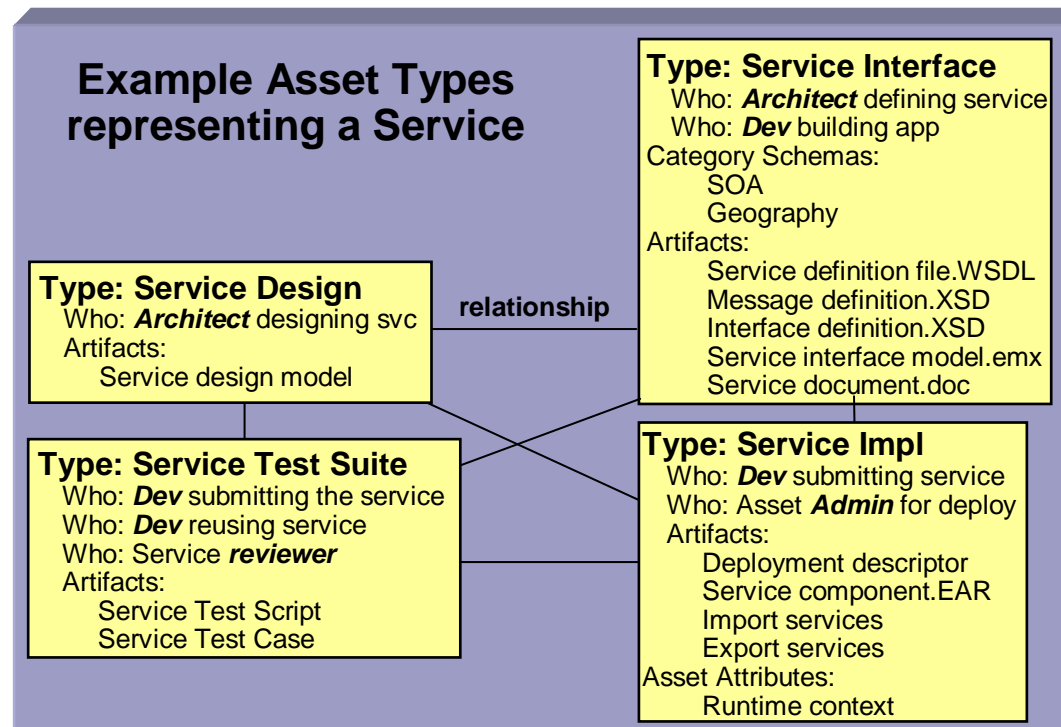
Example Asset Types representing a Service

Type: Service Interface
Who: ***Architect*** defining service
Who: ***Dev*** building app
Category Schemas:
SOA
Geography
Artifacts:
Service definition file.WSDL
Message definition.XSD
Interface definition.XSD
Service interface model.emx
Service document.doc

Type: Service Design
Who: ***Architect*** designing svc
Artifacts:
Service design model

relationship

Type: Service Test Suite
Who: ***Dev*** submitting the service
Who: ***Dev*** reusing service
Who: Service ***reviewer***
Artifacts:
Service Test Script
Service Test Case

Type: Service Impl
Who: ***Dev*** submitting service
Who: Asset ***Admin*** for deploy
Artifacts:
Deployment descriptor
Service component.EAR
Import services
Export services
Asset Attributes:
Runtime context